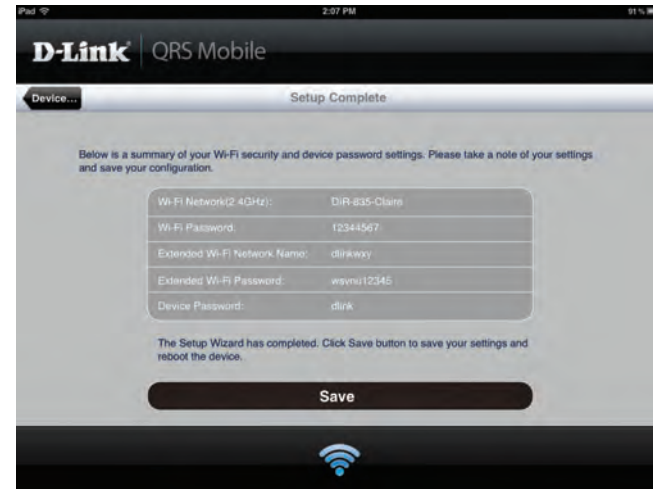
iPad
2:07 PM
91 %

D-Link | QRS Mobile

Device...
Setup Complete

Below is a summary of your Wi-Fi security and device password settings. Please take a note of your settings and save your configuration.

| | |
|---|---|
| Wi-Fi Network(2.4GHz): | DIR-835-Claire |
| Wi-Fi Password: | 12344567 |
| Extended Wi-Fi Network Name: | dlinkwxy |
| Extended Wi-Fi Password: | wsvnu12345 |
| Device Password: | dlink |

The Setup Wizard has completed. Click Save button to save your settings and reboot the device.

Save